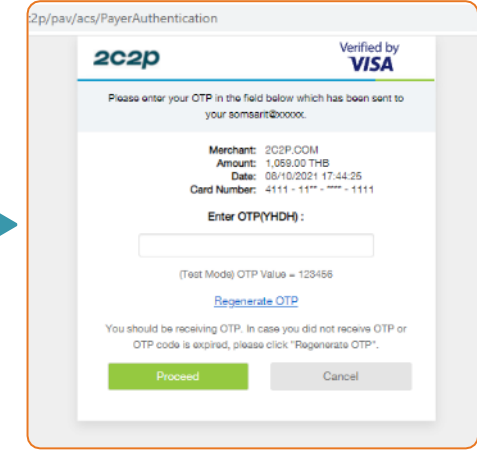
:2p/pav/acs/PayerAuthentication

2c2p

Verified by VISA

Please enter your OTP in the field below which has been sent to your somsarit@xxxxx.

Merchant: 2C2P.COM
Amount: 1,059.00 THB
Date: 08/10/2021 17:44:25
Card Number: 4111 - 11** - **** - 1111

Enter OTP(YHDH) :

(Test Mode) OTP Value = 123456

Regenerate OTP

You should be receiving OTP. In case you did not receive OTP or OTP code is expired, please click "Regenerate OTP".

Proceed

Cancel